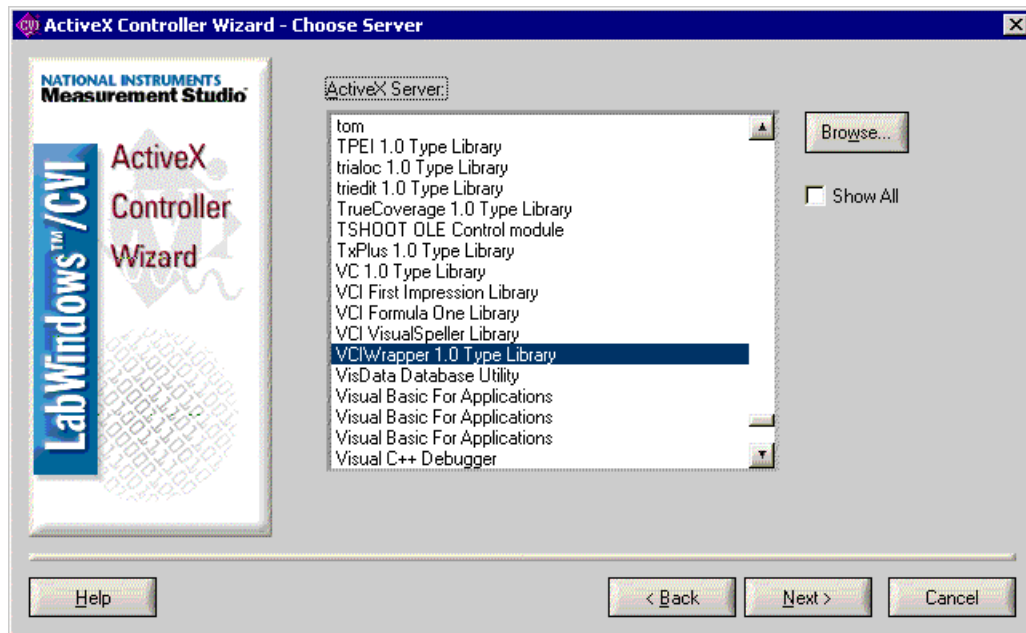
CVI ActiveX Controller Wizard - Choose Server

NATIONAL INSTRUMENTS
Measurement Studio

LabWindows™/CVI

ActiveX
Controller
Wizard

ActiveX Server:

tom
TPEI 1.0 Type Library
trialoc 1.0 Type Library
triedit 1.0 Type Library
TrueCoverage 1.0 Type Library
TSHOOT OLE Control module
TxPlus 1.0 Type Library
VC 1.0 Type Library
VCI First Impression Library
VCI Formula One Library
VCI VisualSpeller Library
VCIWrapper 1.0 Type Library
VisData Database Utility
Visual Basic For Applications
Visual Basic For Applications
Visual Basic For Applications
Visual C++ Debugger

Browse...

Show All

Help

< Back

Next >

Cancel